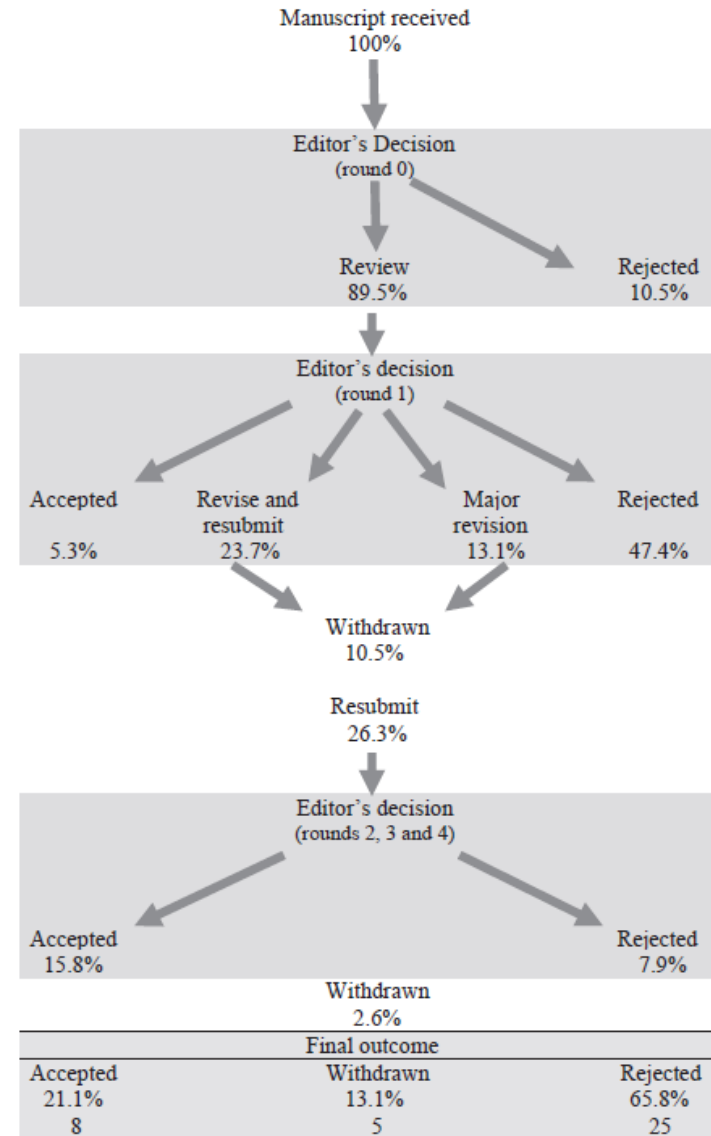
Manuscript received
100%

Editor's Decision
(round 0)

Review
89.5%

Rejected
10.5%

Editor's decision
(round 1)

Accepted
5.3%

Revise and resubmit
23.7%

Major revision
13.1%

Rejected
47.4%

Withdrawn
10.5%

Resubmit
26.3%

Editor's decision
(rounds 2, 3 and 4)

Accepted
15.8%

Rejected
7.9%

Withdrawn
2.6%

Final outcome

| Accepted | Withdrawn | Rejected |
|---|---|---|
| 21.1% | 13.1% | 65.8% |
| 8 | 5 | 25 |